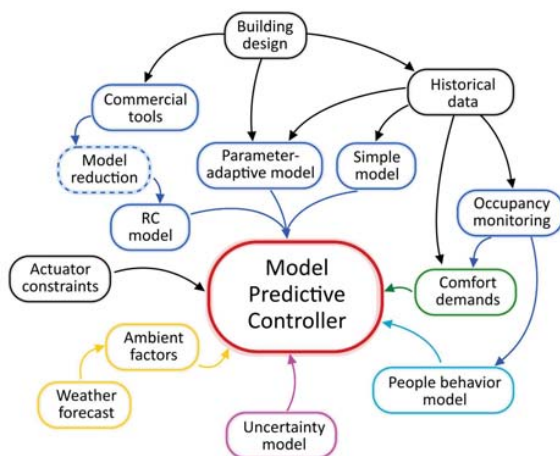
Building design

Commercial tools

Historical data

Model reduction

Parameter-adaptive model

Simple model

RC model

Occupancy monitoring

Actuator constraints

Model Predictive Controller

Comfort demands

Ambient factors

Weather forecast

People behavior model

Uncertainty model